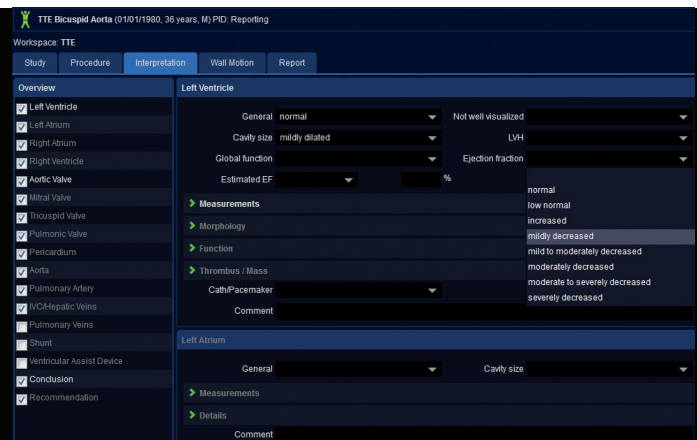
TTE Bicuspid Aorta (01/01/1980, 36 years, M) PID: Reporting

Workspace: TTE

Study
Procedure
Interpretation
Wall Motion
Report

Overview
Left Ventricle
Left Atrium
Right Atrium
Right Ventricle
Aortic Valve
Mitral Valve
Tricuspid Valve
Pulmonic Valve
Pericardium
Aorta
Pulmonary Artery
IVC/Hepatic Veins
Pulmonary Veins
Shunt
Ventricular Assist Device
Conclusion
Recommendation

Left Ventricle

General normal
Not well visualized
Cavity size mildly dilated
LVH
Global function
Ejection fraction
Estimated EF
%

normal
low normal
increased
mildly decreased
mild to moderately decreased
moderately decreased
moderate to severely decreased
severely decreased

Measurements
Morphology
Function
Thrombus / Mass
Cath/Pacemaker
Comment

Left Atrium

General
Cavity size
Measurements
Details
Comment